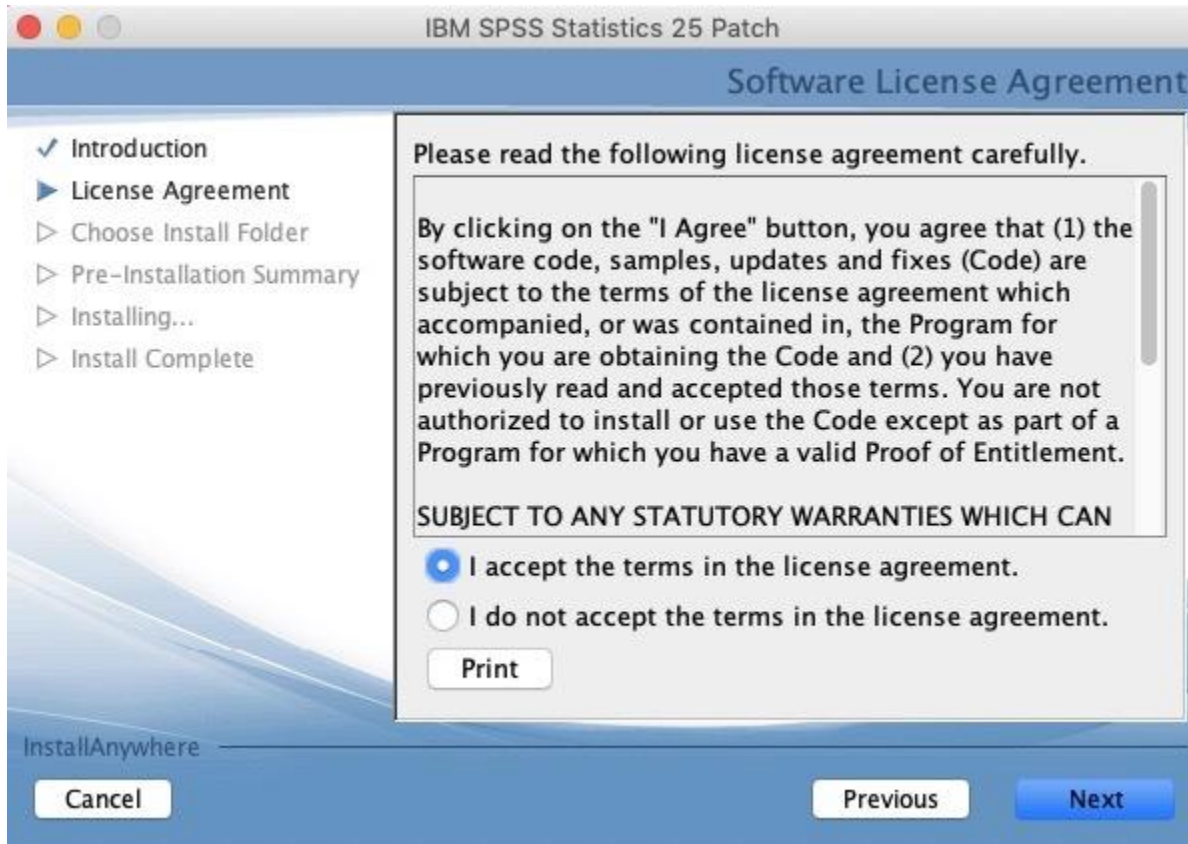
IBM SPSS Statistics 25 Patch

Software License Agreement

✓ Introduction
▶ License Agreement
▷ Choose Install Folder
▷ Pre-Installation Summary
▷ Installing...
▷ Install Complete

Please read the following license agreement carefully.

By clicking on the "I Agree" button, you agree that (1) the software code, samples, updates and fixes (Code) are subject to the terms of the license agreement which accompanied, or was contained in, the Program for which you are obtaining the Code and (2) you have previously read and accepted those terms. You are not authorized to install or use the Code except as part of a Program for which you have a valid Proof of Entitlement.

SUBJECT TO ANY STATUTORY WARRANTIES WHICH CAN

I accept the terms in the license agreement.

I do not accept the terms in the license agreement.

Print

InstallAnywhere

Cancel

Previous

Next